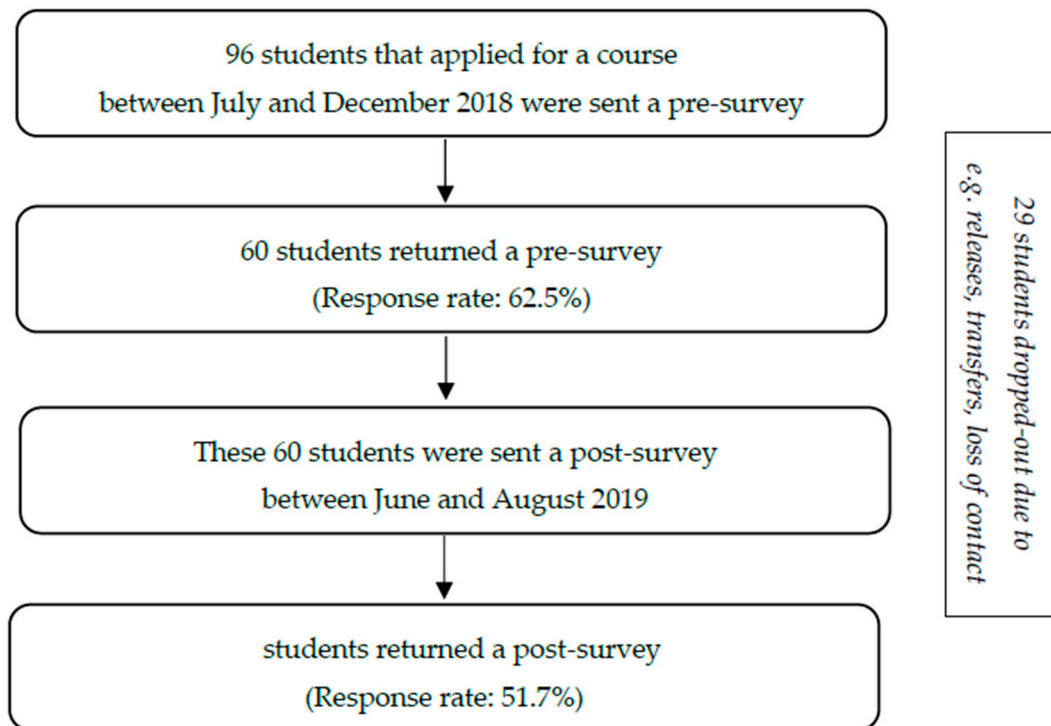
96 students that applied for a course between July and December 2018 were sent a pre-survey

60 students returned a pre-survey (Response rate: 62.5%)

These 60 students were sent a post-survey between June and August 2019

students returned a post-survey (Response rate: 51.7%)

29 students dropped-out due to e.g. releases, transfers, loss of contact